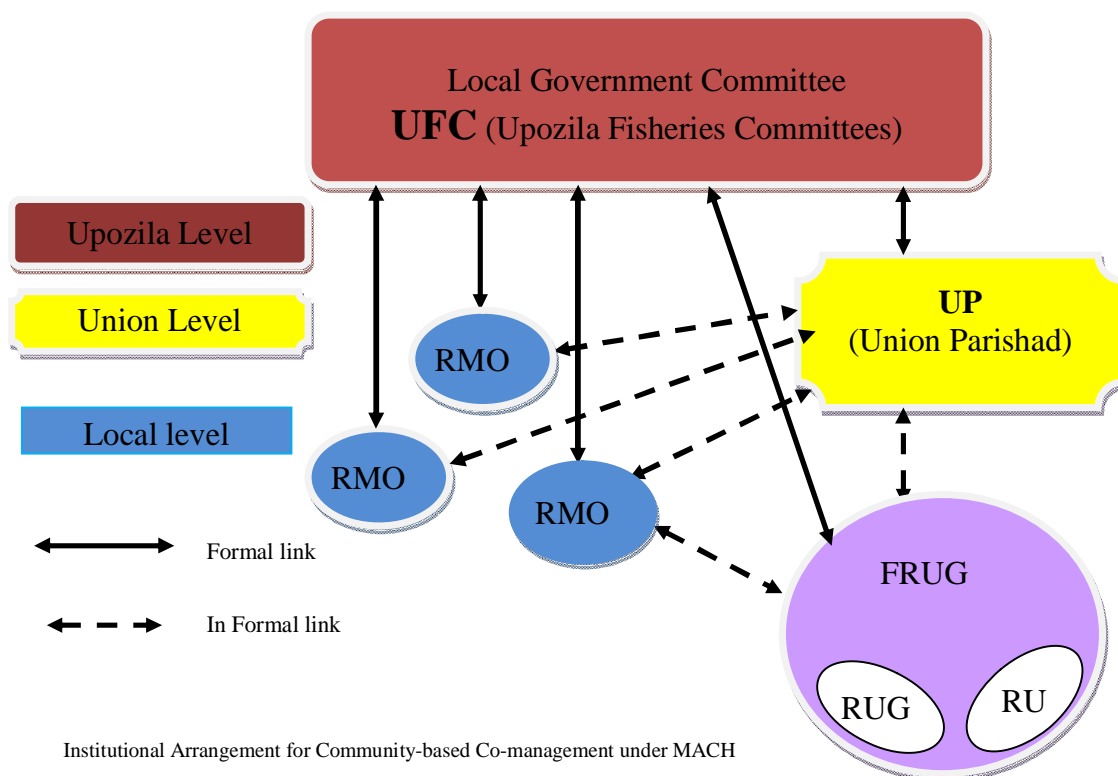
Local Government Committee

UFC (Upozila Fisheries Committees)

Upozila Level

Union Level

Local level

UP
(Union Parishad)

RMO

RMO

RMO

FRUG

RUG

RU

Formal link

In Formal link

Institutional Arrangement for Community-based Co-management under MACH